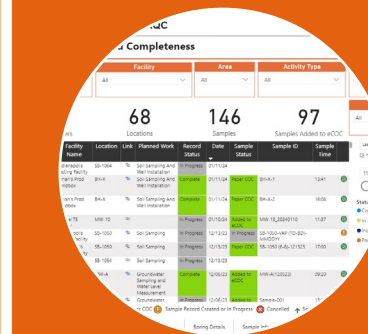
ac

a Completeness

Facility

Area

Activity Type

All

All

All

All

68
Locations

146
Samples

97
Samples Added to eCOC

| Facility Name | Location | Link | Planned Work | Record Status | Date | Sample Status | Sample ID | Sample Time |
|---|---|---|---|---|---|---|---|---|
| lisapolis ding Facility | SB-1064 | % | Soil Sampling And Well Installation | Complete | 01/11/24 | Paper COC | BH-X-1 | 12:41 |
| ian's Prod ndbox | BH-X | % | Soil Sampling And Well Installation | Complete | 01/11/24 | Paper COC | BH-X-1 | 16:05 |
| ian's Prod ndbox | BH-X | % | Soil Sampling And Well Installation | In Progress | 01/11/24 | | | |
| X TE | MW-10 | % | Soil Sampling | In Progress | 01/10/24 | Added to eCOC | MW-10_20240110 | 11:27 |
| polis Facility | SB-1050 | % | Soil Sampling | In Progress | 12/12/23 | In Progress | SB-1050-VAP-(10-80)-MMDDYY | |
| polis Facility | SB-1063 | % | Soil Sampling | In Progress | 12/15/23 | Paper COC | SB-1063-(6-8)-121523 | 17:00 |
| | SB-1064 | % | Soil Sampling | In Progress | 12/15/23 | | | |
| | MW-A | % | Groundwater Sampling and Water Level Measurement | Complete | 12/06/23 | Added to eCOC | MW-A(120623) | 09:20 |
| | | % | Groundwater | In Progress | 12/06/23 | Paper COC | Sample-001 | |

COC  Sample Record Created or In Progress  Cancelled

Boring Details

Sample In

All

Status
Co
In
Ne
Pa